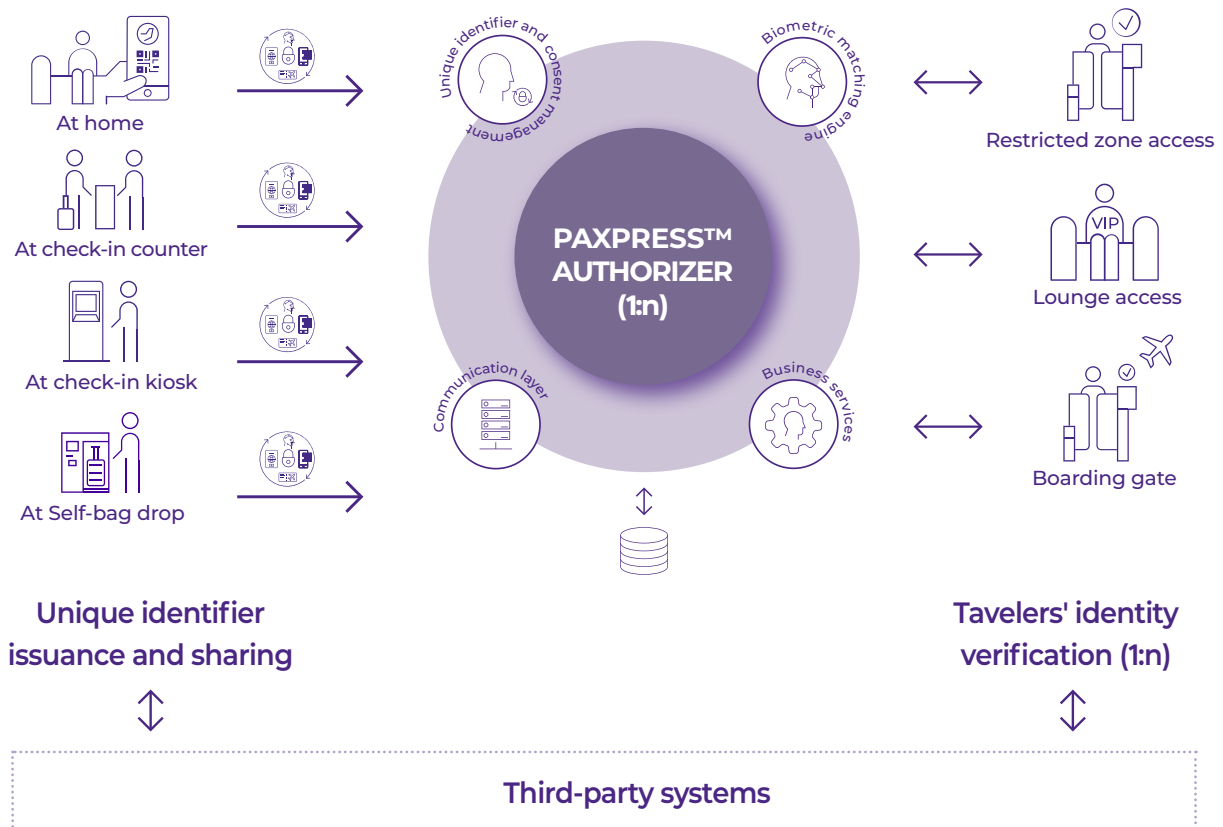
At home

At check-in counter

At check-in kiosk

At Self-bag drop

Unique identifier and consent management

Biometric matching engine

PAXPRESS™ AUTHORIZER (1:n)

Communication layer

Business services

Restricted zone access

VIP

Lounge access

Boarding gate

Unique identifier issuance and sharing

Tavelers' identity verification (1:n)

Third-party systems